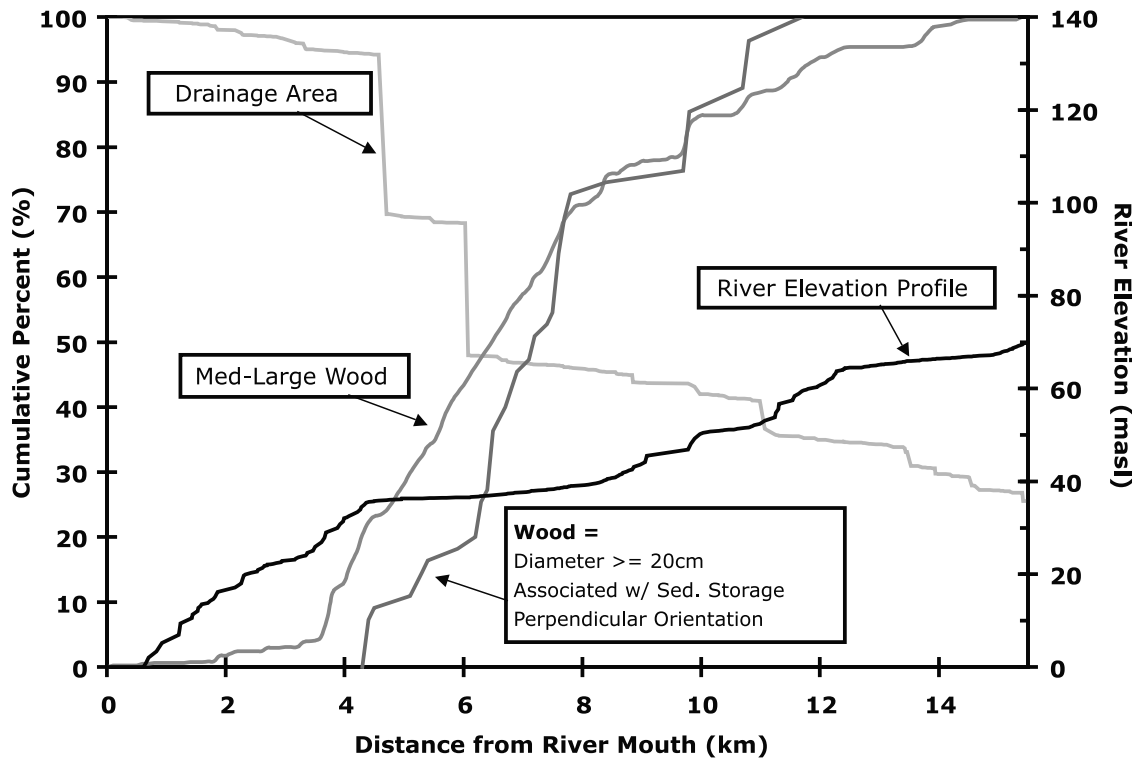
Drainage Area

River Elevation Profile

Med-Large Wood

**Wood =**
Diameter >= 20cm
Associated w/ Sed. Storage
Perpendicular Orientation

Cumulative Percent (%)

100
90
80
70
60
50
40
30
20
10
0

River Elevation (masl)

140
120
100
80
60
40
20
0

0
2
4
6
8
10
12
14

Distance from River Mouth (km)